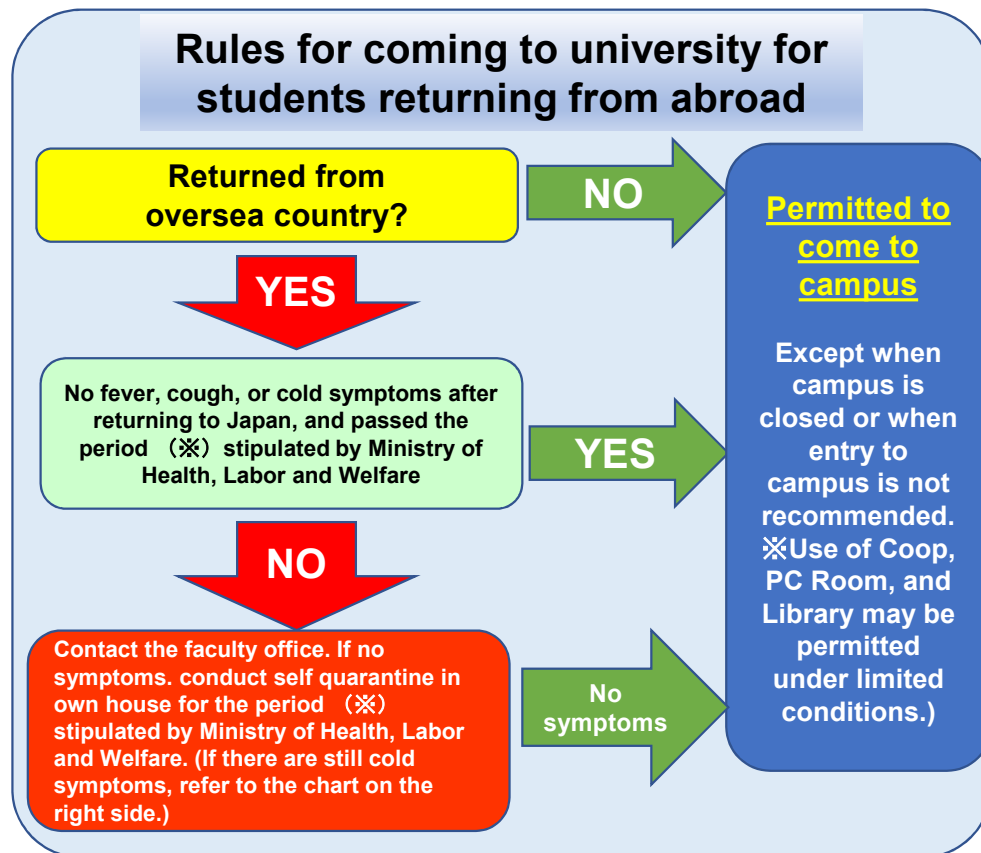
Rules for coming to university for students returning from abroad

Returned from oversea country?

NO

Permitted to come to campus

Except when campus is closed or when entry to campus is not recommended. ※Use of Coop, PC Room, and Library may be permitted under limited conditions.)

YES

No fever, cough, or cold symptoms after returning to Japan, and passed the period （※）stipulated by Ministry of Health, Labor and Welfare

YES

NO

Contact the faculty office. If no symptoms. conduct self quarantine in own house for the period （※） stipulated by Ministry of Health, Labor and Welfare. (If there are still cold symptoms, refer to the chart on the right side.)

No symptoms